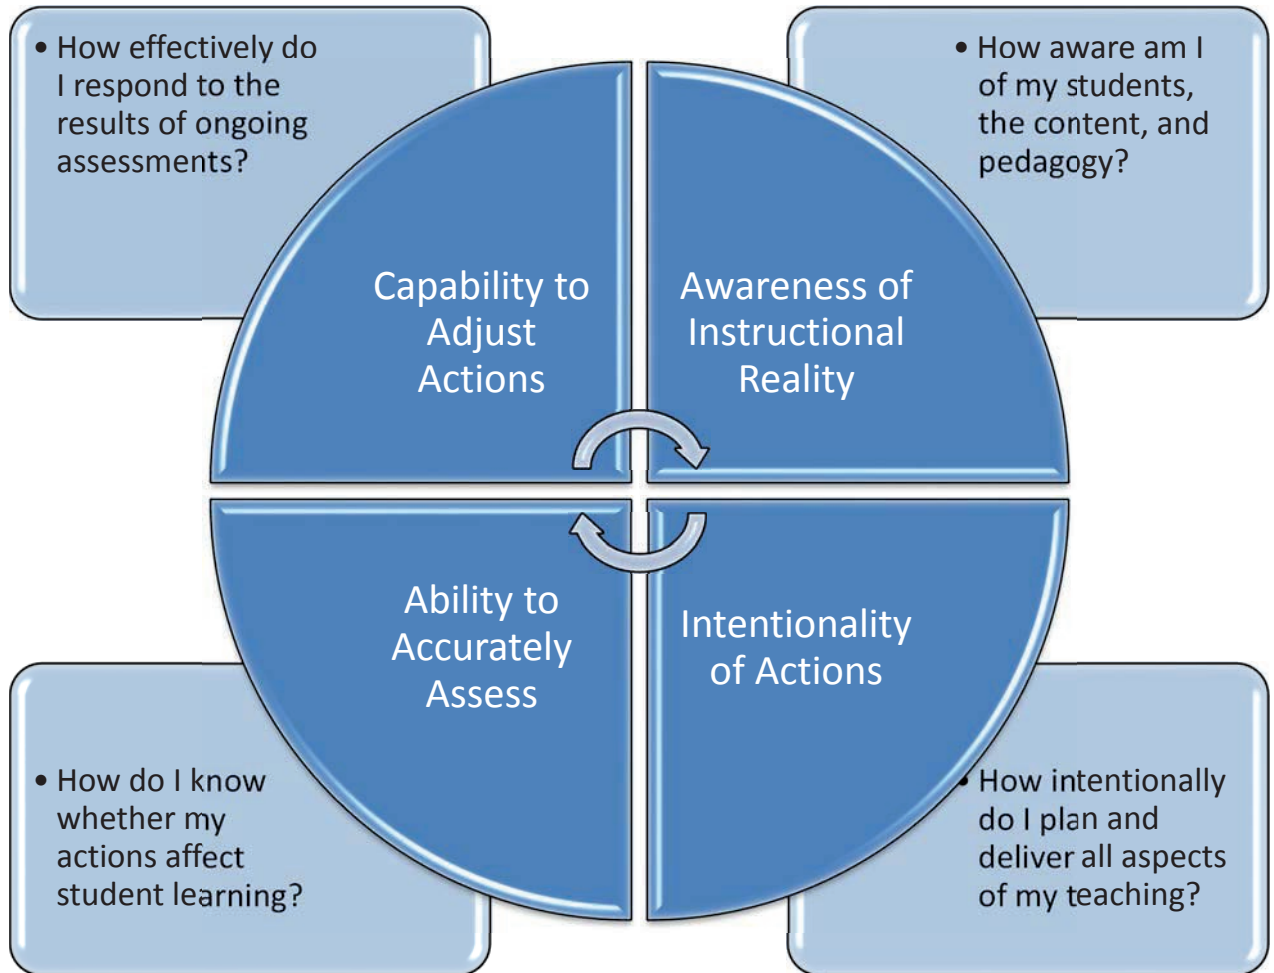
• How effectively do I respond to the results of ongoing assessments?

• How aware am I of my students, the content, and pedagogy?

Capability to Adjust Actions

Awareness of Instructional Reality

Ability to Accurately Assess

Intentionality of Actions

• How do I know whether my actions affect student learning?

• How intentionally do I plan and deliver all aspects of my teaching?